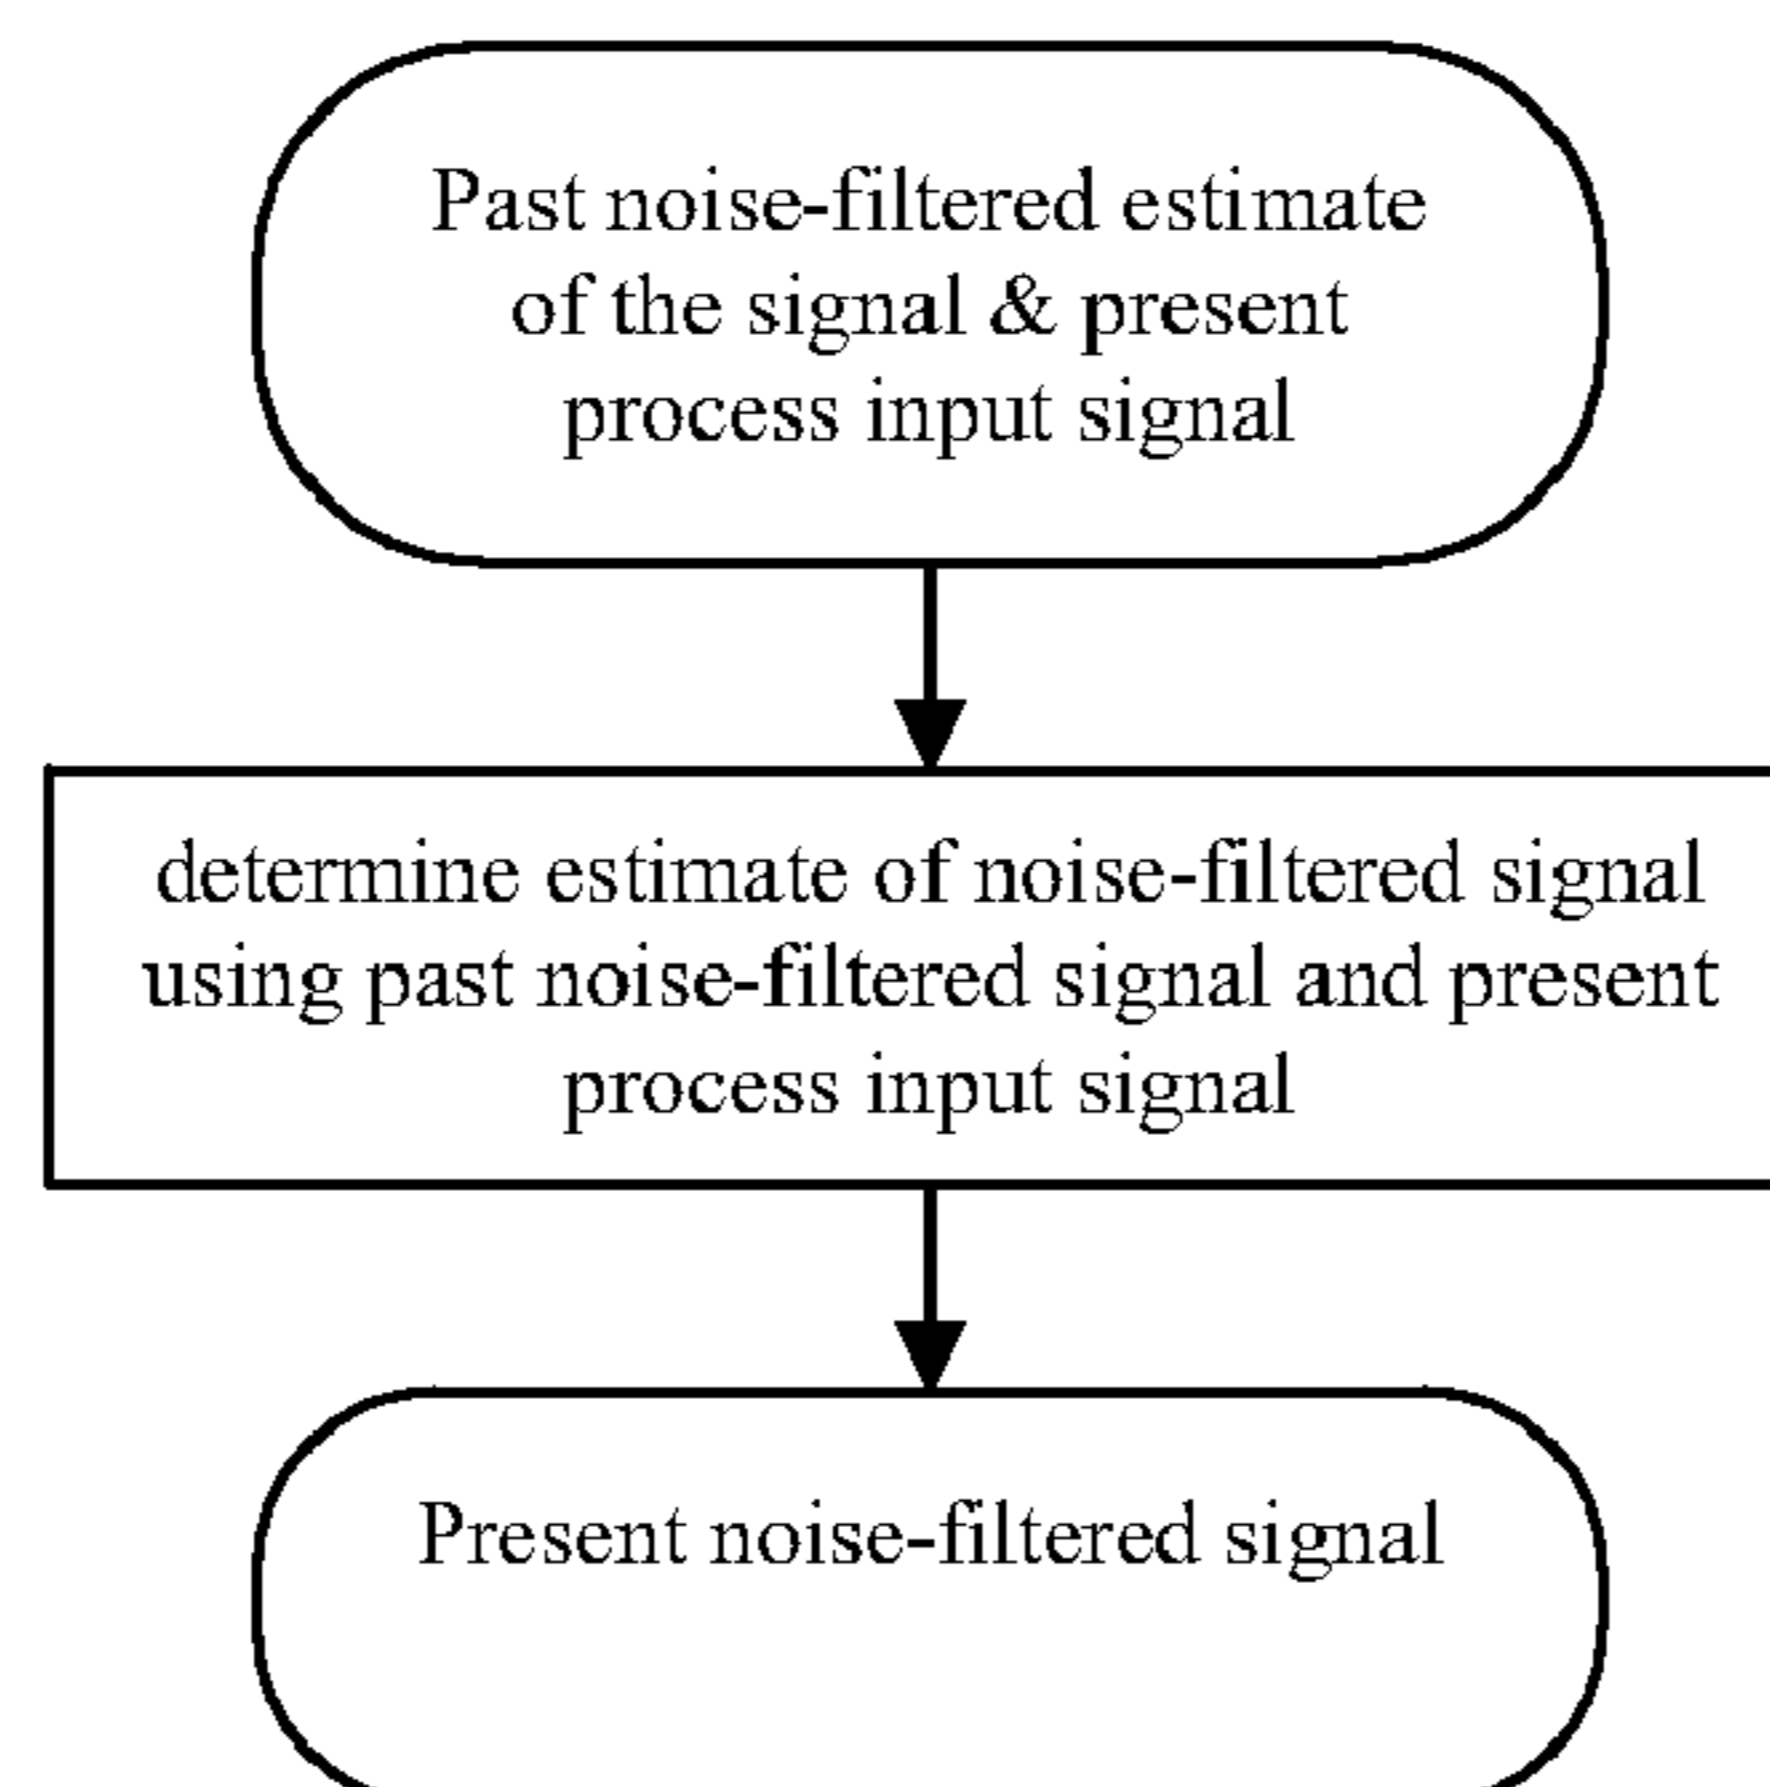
Past noise-filtered estimate of the signal & present process input signal

determine estimate of noise-filtered signal using past noise-filtered signal and present process input signal

Present noise-filtered signal